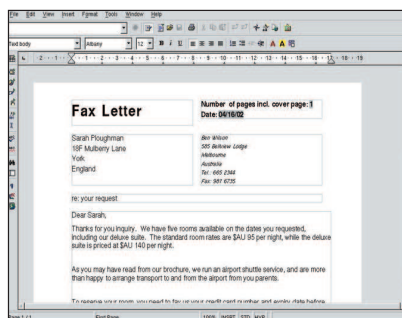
File Edit View Insert Format Tools Window Help

Text body Albany 12

Fax Letter

Number of pages incl. cover page: 1
Date: 04/16/02

Sarah Ploughman
18F Mulberry Lane
York
England

Ben Wilson
505 Bellview Lodge
Melbourne
Australia
Tel.: 665 2344
Fax: 981 6735

re: your request

Dear Sarah,

Thanks for you inquiry. We have five rooms available on the dates you requested, including our deluxe suite. The standard room rates are $AU 95 per night, while the deluxe suite is priced at $AU 140 per night.

As you may have read from our brochure, we run an airport shuttle service, and are more than happy to arrange transport to and from the airport from you parents.

To reserve your room, you need to fax us your credit card number and expiry date before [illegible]

Page 1 / 1 First Page 100% INSRT STD HYP